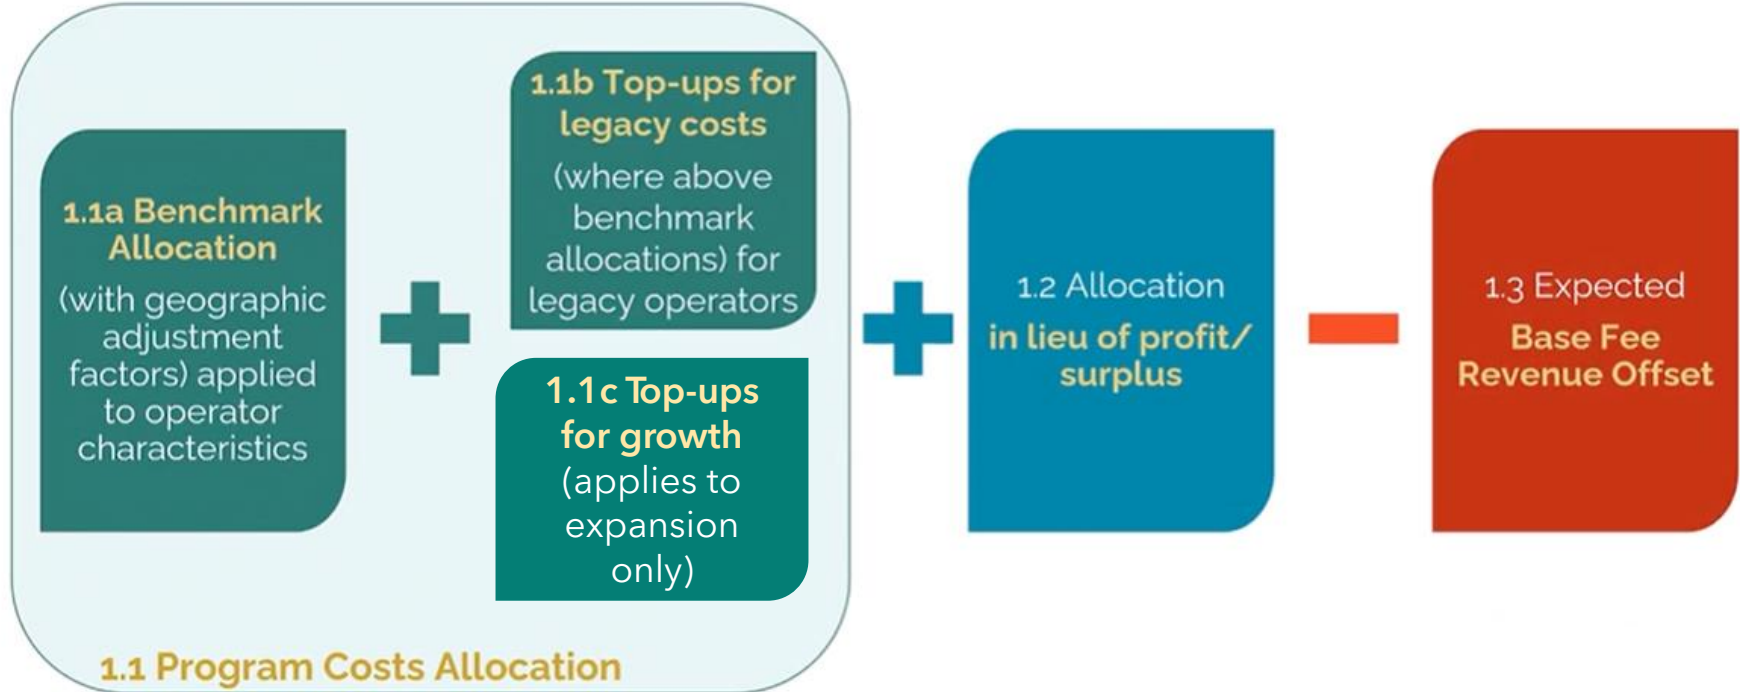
1.1a Benchmark Allocation
(with geographic adjustment factors) applied to operator characteristics

1.1b Top-ups for legacy costs
(where above benchmark allocations) for legacy operators

1.1c Top-ups for growth
(applies to expansion only)

1.1 Program Costs Allocation

1.2 Allocation
in lieu of profit/ surplus

1.3 Expected
Base Fee Revenue Offset